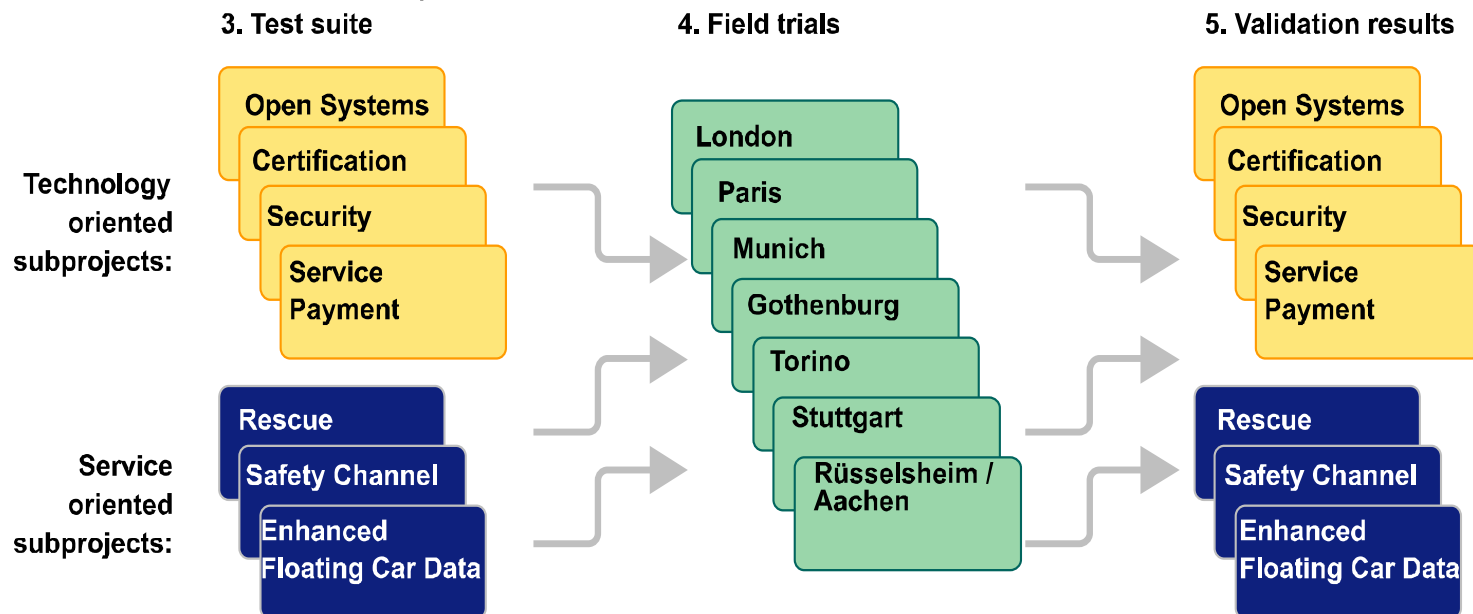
3. Test suite

4. Field trials

5. Validation results

Technology oriented subprojects:

Open Systems
Certification
Security
Service Payment

Service oriented subprojects:

Rescue
Safety Channel
Enhanced Floating Car Data

London
Paris
Munich
Gothenburg
Torino
Stuttgart
Rüsselsheim / Aachen

Open Systems
Certification
Security
Service Payment

Rescue
Safety Channel
Enhanced Floating Car Data